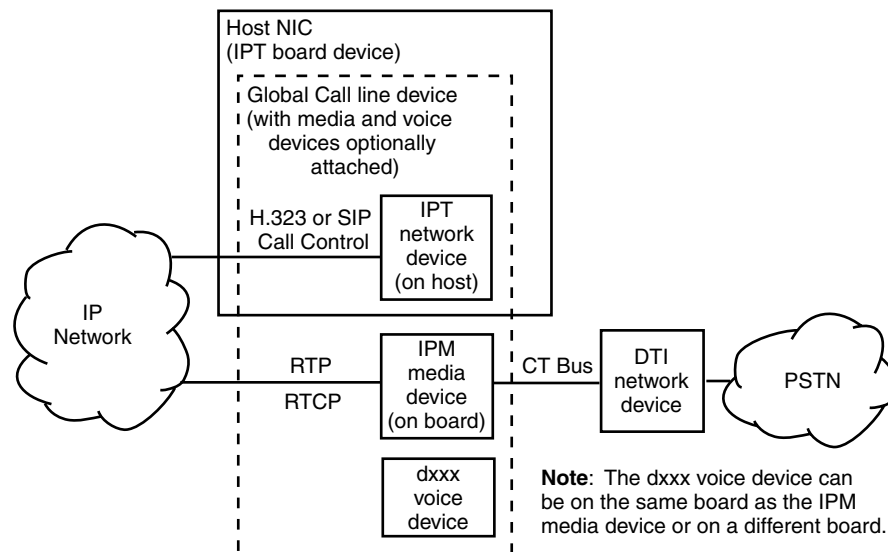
Host NIC
(IPT board device)

Global Call line device
(with media and voice devices optionally attached)

H.323 or SIP
Call Control

IPT
network
device
(on host)

IP
Network

RTP

RTCP

IPM
media
device
(on board)

CT Bus

DTI
network
device

PSTN

dxxx
voice
device

**Note**: The dxxx voice device can be on the same board as the IPM media device or on a different board.